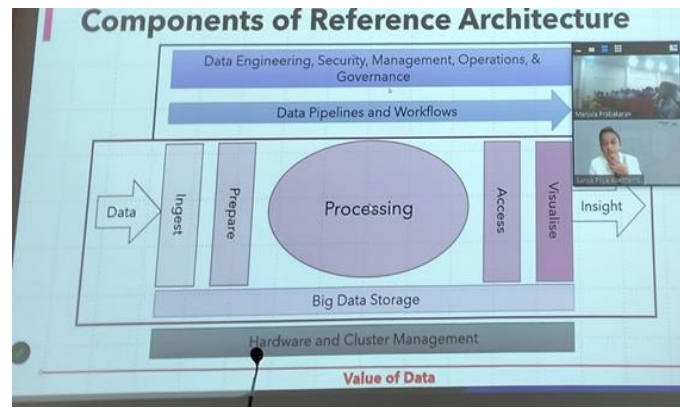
Components of Reference Architecture

Data Engineering, Security, Management, Operations, & Governance

Data Pipelines and Workflows

Manjula Prabakaran

Data

Ingest

Prepare

Processing

Access

Visualise

Insight

Big Data Storage

Hardware and Cluster Management

Value of Data